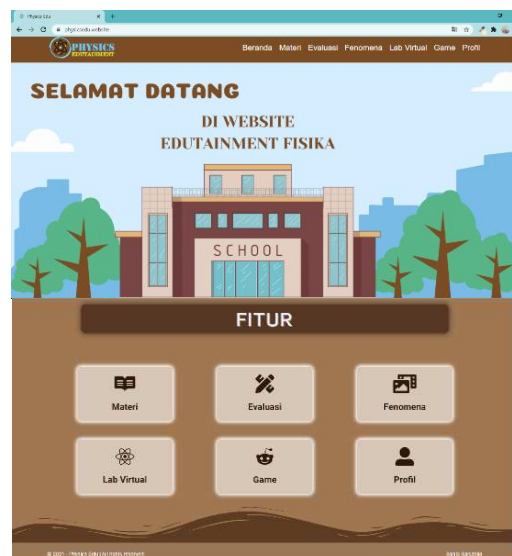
Physics Edu
physicsedu.website

PHYSICS EDUTAINMENT

Beranda Materi Evaluasi Fenomena Lab Virtual Game Profil

SELAMAT DATANG

DI WEBSITE EDUTAINMENT FISIKA

SCHOOL

FITUR

Materi

Evaluasi

Fenomena

Lab Virtual

Game

Profil

© 2021 - Physics Edu | All rights reserved

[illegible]